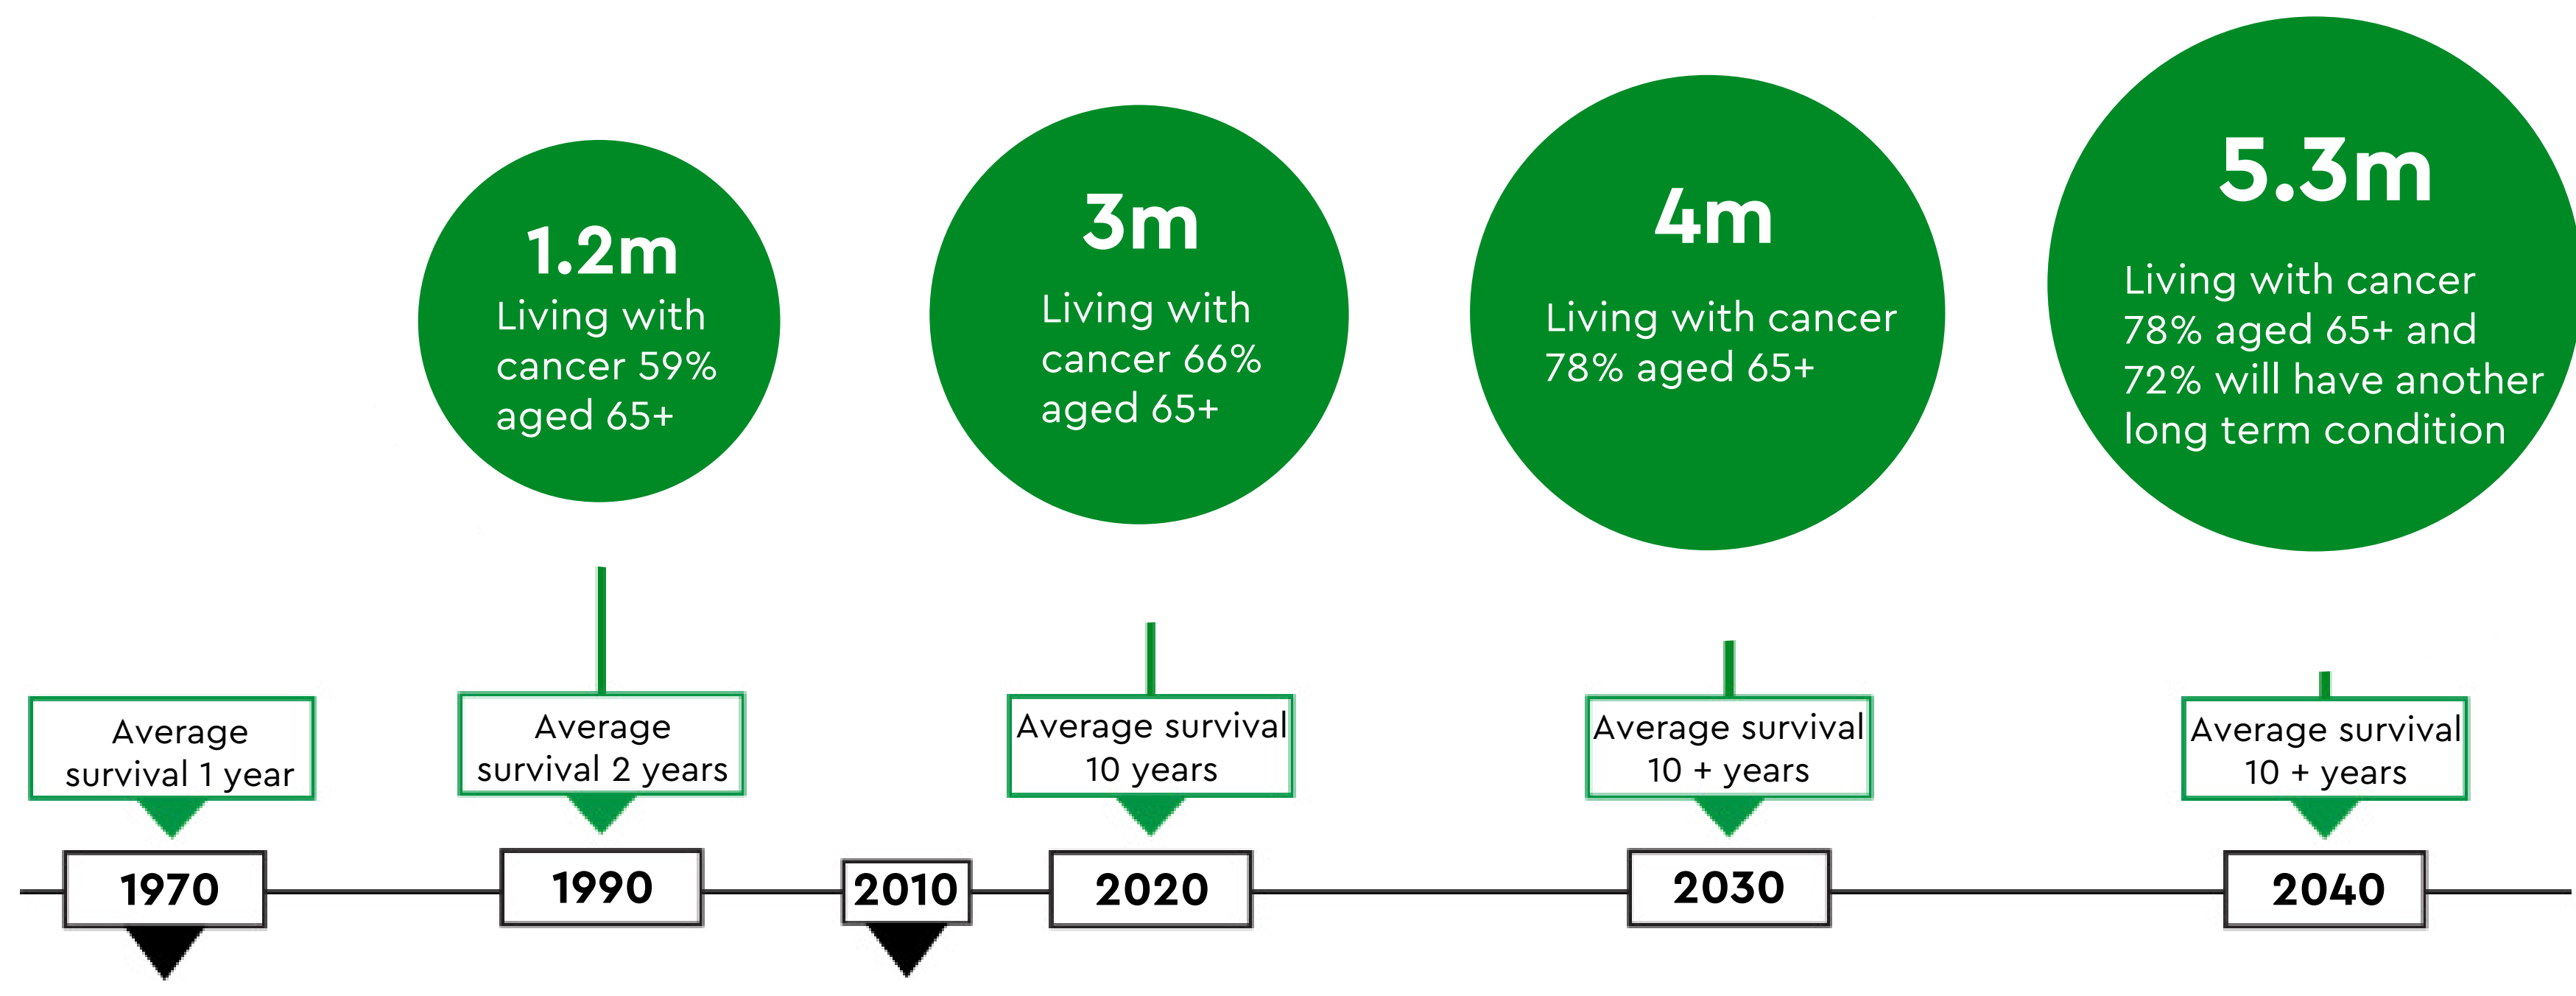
1.2m
Living with cancer 59% aged 65+

3m
Living with cancer 66% aged 65+

4m
Living with cancer 78% aged 65+

5.3m
Living with cancer 78% aged 65+ and 72% will have another long term condition

Average survival 1 year

1970

Average survival 2 years

1990

2010

Average survival 10 years

2020

Average survival 10 + years

2030

Average survival 10 + years

2040